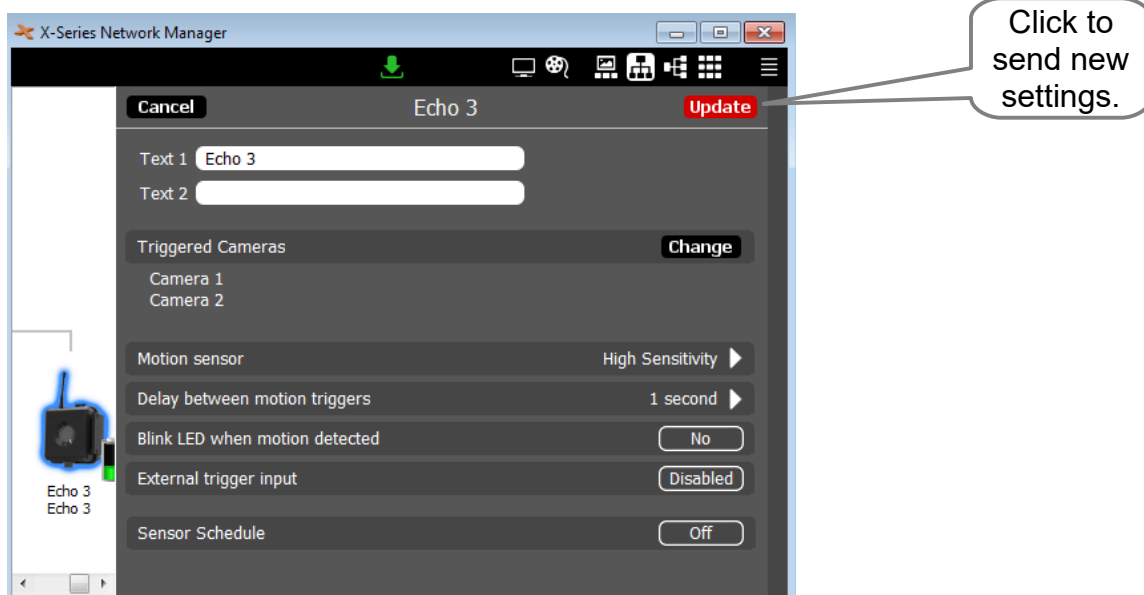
X-Series Network Manager

Cancel
Echo 3
Update

Click to send new settings.

Text 1 Echo 3
Text 2

Triggered Cameras
Change
Camera 1
Camera 2

Motion sensor
High Sensitivity
Delay between motion triggers
1 second
Blink LED when motion detected
No
External trigger input
Disabled
Sensor Schedule
Off

Echo 3
Echo 3